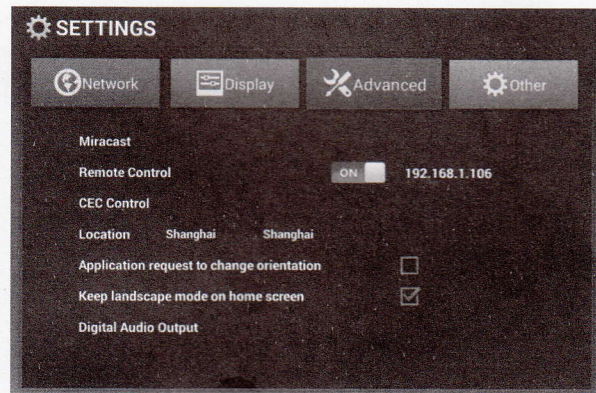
SETTINGS

Network Display Advanced Other

Miracast

Remote Control ON 192.168.1.106

CEC Control

Location Shanghai Shanghai

Application request to change orientation

Keep landscape mode on home screen

Digital Audio Output